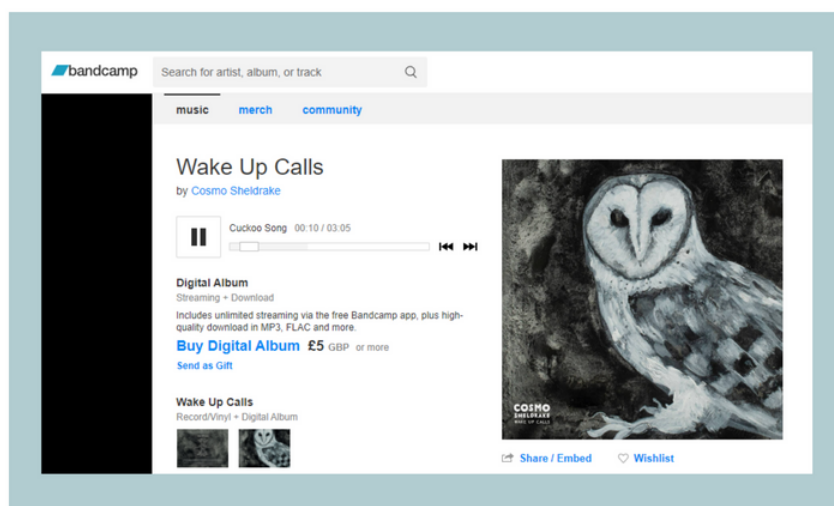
bandcamp

Search for artist, album, or track

music merch community

Wake Up Calls

by Cosmo Sheldrake

Cuckoo Song 00:10 / 03:05

Digital Album

Streaming + Download

Includes unlimited streaming via the free Bandcamp app, plus high-quality download in MP3, FLAC and more.

Buy Digital Album £5 GBP or more

Send as Gift

Wake Up Calls

Record/Vinyl + Digital Album

COSMO SHELDRAKE WAKE UP CALLS

Share / Embed

Wishlist